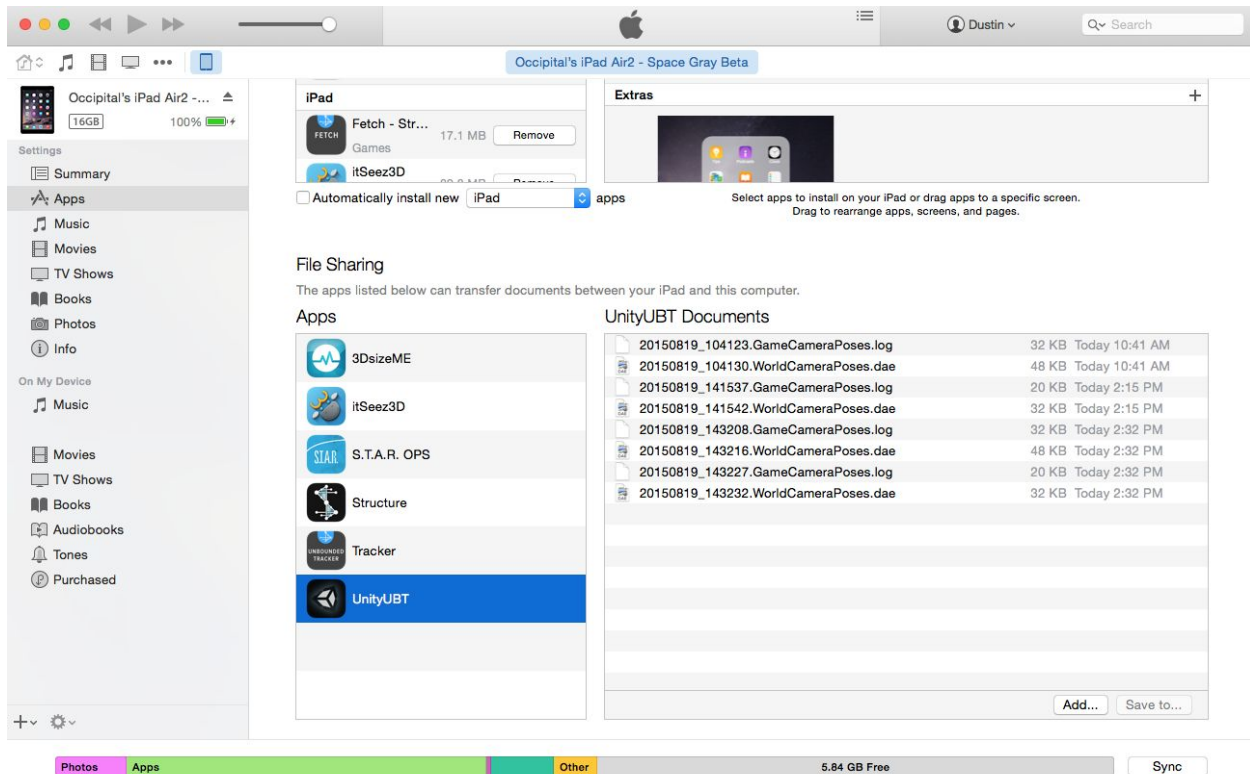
Dustin
Search

Occipital's iPad Air2 - Space Gray Beta

Occipital's iPad Air2 -...
16GB 100%

Settings
Summary
Apps
Music
Movies
TV Shows
Books
Photos
Info

On My Device
Music
Movies
TV Shows
Books
Audiobooks
Tones
Purchased

iPad
FETCH Fetch - Str... 17.1 MB Remove
Games
itSeez3D
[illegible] Remove

Extras +

Automatically install new iPad apps

Select apps to install on your iPad or drag apps to a specific screen.
Drag to rearrange apps, screens, and pages.

File Sharing
The apps listed below can transfer documents between your iPad and this computer.

Apps
3DsizeME
itSeez3D
S.T.A.R. OPS
Structure
UNBOUNDED TRACKER Tracker
UnityUBT

UnityUBT Documents
| | | |
|---|---|---|
| 20150819_104123.GameCameraPoses.log | 32 KB | Today 10:41 AM |
| 20150819_104130.WorldCameraPoses.dae | 48 KB | Today 10:41 AM |
| 20150819_141537.GameCameraPoses.log | 20 KB | Today 2:15 PM |
| 20150819_141542.WorldCameraPoses.dae | 32 KB | Today 2:15 PM |
| 20150819_143208.GameCameraPoses.log | 32 KB | Today 2:32 PM |
| 20150819_143216.WorldCameraPoses.dae | 48 KB | Today 2:32 PM |
| 20150819_143227.GameCameraPoses.log | 20 KB | Today 2:32 PM |
| 20150819_143232.WorldCameraPoses.dae | 32 KB | Today 2:32 PM |

Add... Save to...

Photos Apps Other 5.84 GB Free Sync